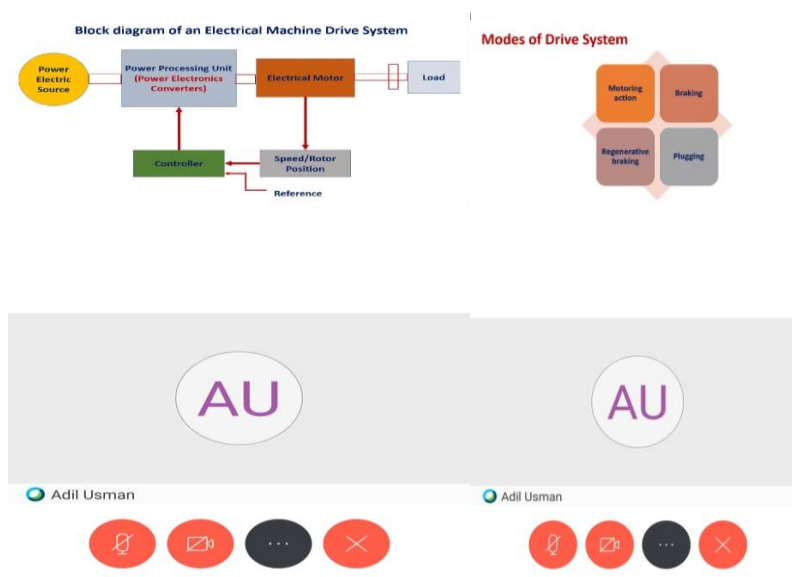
Block diagram of an Electrical Machine Drive System

Power Electric Source

Power Processing Unit (Power Electronics Converters)

Electrical Motor

Load

Controller

Speed/Rotor Position

Reference

AU

Adil Usman

...

Modes of Drive System

Motoring action

Braking

Regenerative braking

Plugging

AU

Adil Usman

...